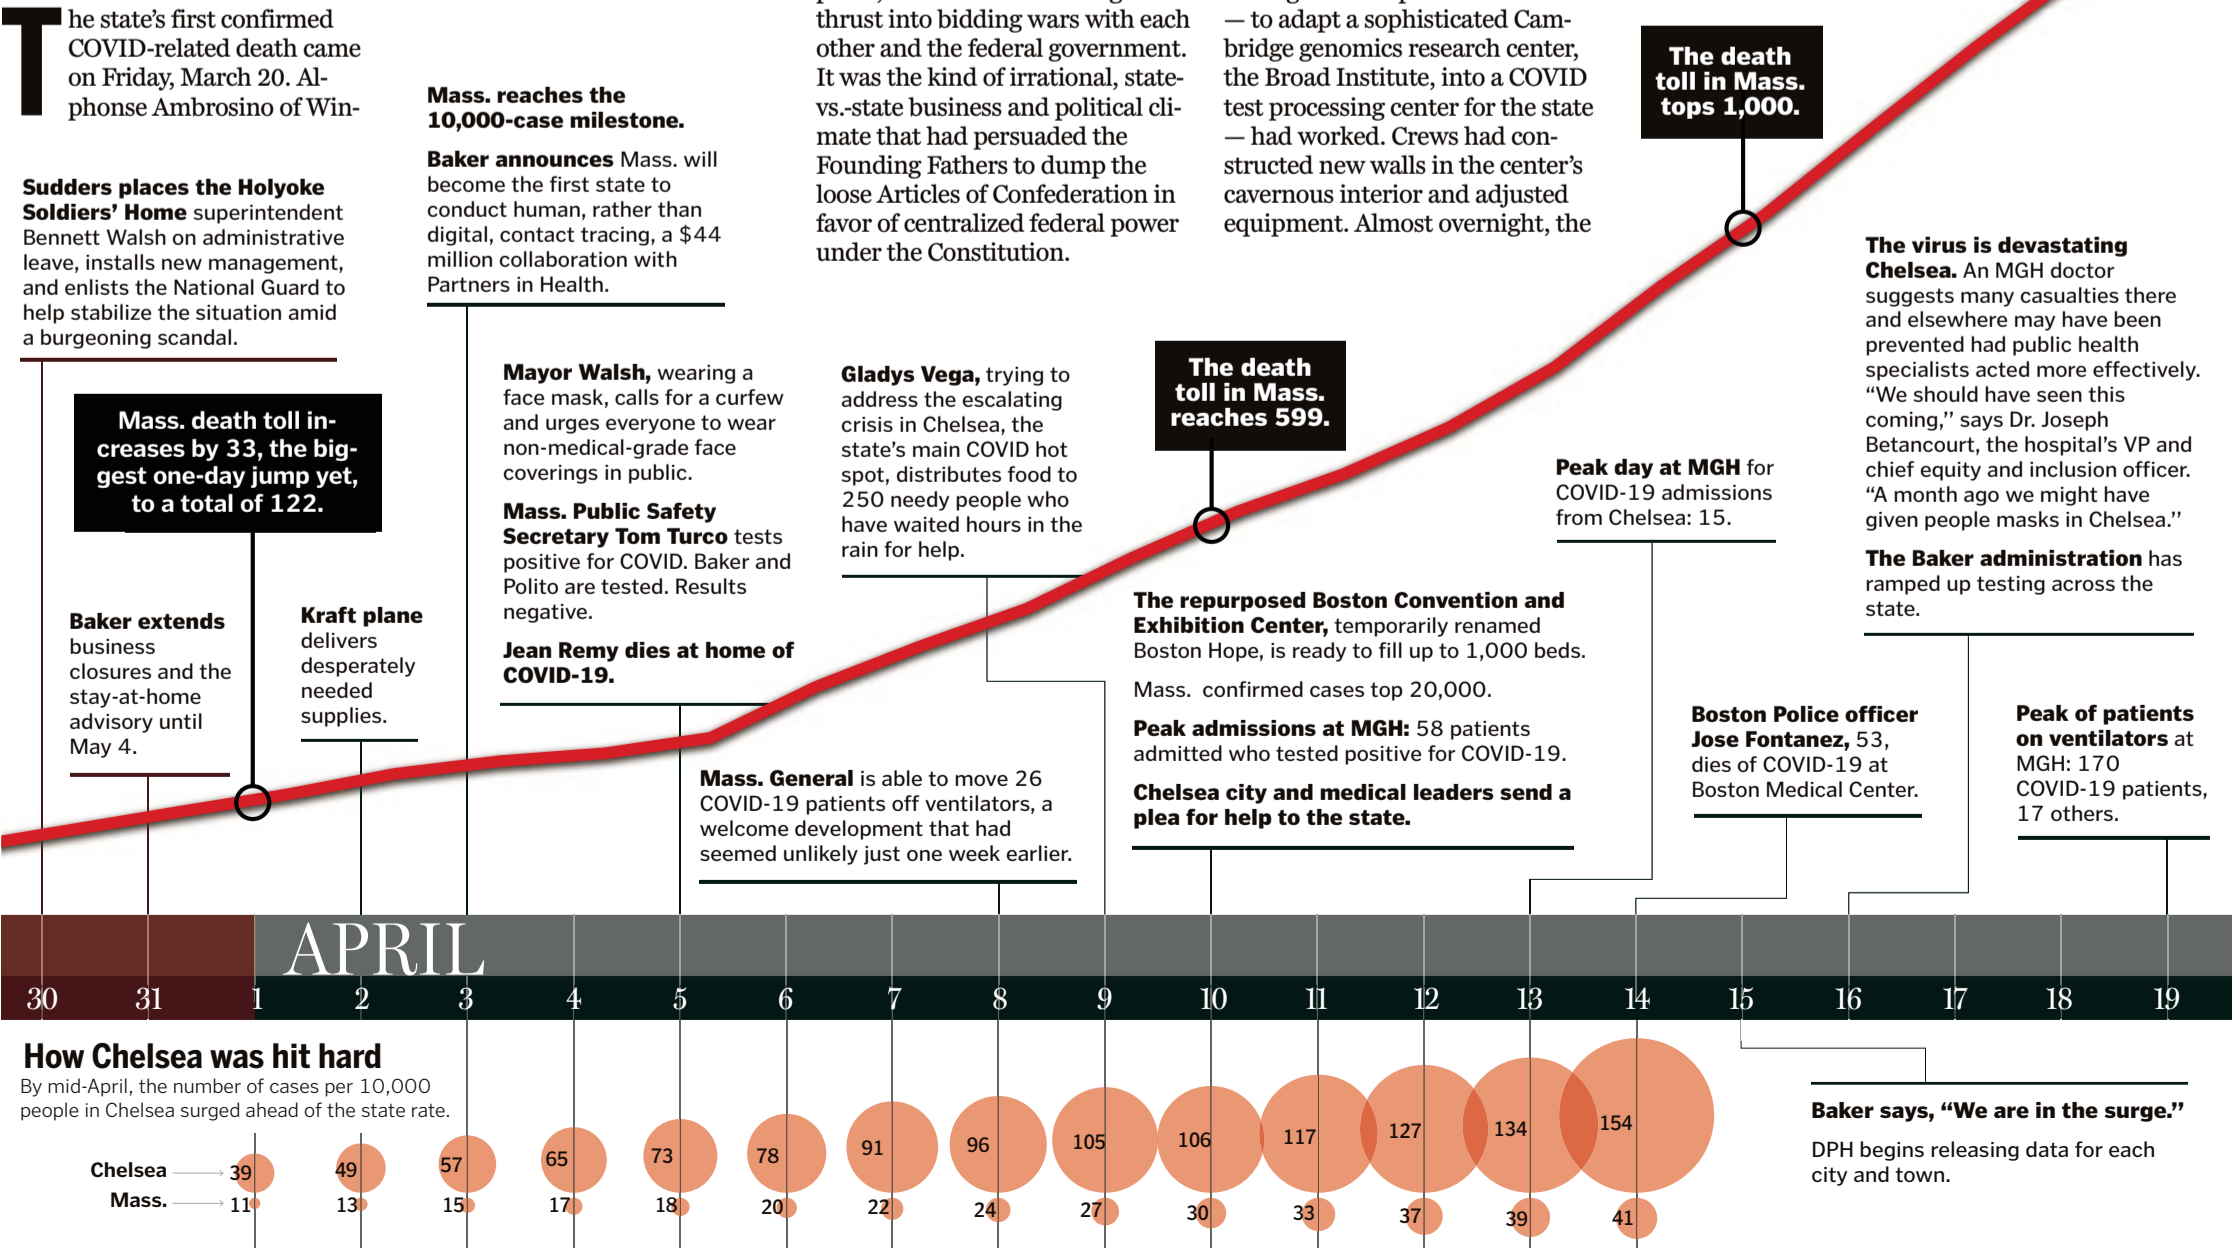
The state's first confirmed COVID-related death came on Friday, March 20. Alphonse Ambrosino of Win-

thrust into bidding wars with each other and the federal government. It was the kind of irrational, state-vs.-state business and political climate that had persuaded the Founding Fathers to dump the loose Articles of Confederation in favor of centralized federal power under the Constitution.

— to adapt a sophisticated Cambridge genomics research center, the Broad Institute, into a COVID test processing center for the state — had worked. Crews had constructed new walls in the center's cavernous interior and adjusted equipment. Almost overnight, the

The death toll in Mass. tops 1,000.

Sudders places the Holyoke Soldiers' Home superintendent Bennett Walsh on administrative leave, installs new management, and enlists the National Guard to help stabilize the situation amid a burgeoning scandal.

Mass. reaches the 10,000-case milestone.

Baker announces Mass. will become the first state to conduct human, rather than digital, contact tracing, a $44 million collaboration with Partners in Health.

Mass. death toll increases by 33, the biggest one-day jump yet, to a total of 122.

Mayor Walsh, wearing a face mask, calls for a curfew and urges everyone to wear non-medical-grade face coverings in public.

Mass. Public Safety Secretary Tom Turco tests positive for COVID. Baker and Polito are tested. Results negative.

Jean Remy dies at home of COVID-19.

Gladys Vega, trying to address the escalating crisis in Chelsea, the state's main COVID hot spot, distributes food to 250 needy people who have waited hours in the rain for help.

The death toll in Mass. reaches 599.

The virus is devastating Chelsea. An MGH doctor suggests many casualties there and elsewhere may have been prevented had public health specialists acted more effectively. "We should have seen this coming," says Dr. Joseph Betancourt, the hospital's VP and chief equity and inclusion officer. "A month ago we might have given people masks in Chelsea."

The Baker administration has ramped up testing across the state.

Peak day at MGH for COVID-19 admissions from Chelsea: 15.

Baker extends business closures and the stay-at-home advisory until May 4.

Kraft plane delivers desperately needed supplies.

The repurposed Boston Convention and Exhibition Center, temporarily renamed Boston Hope, is ready to fill up to 1,000 beds.

Mass. confirmed cases top 20,000.

Peak admissions at MGH: 58 patients admitted who tested positive for COVID-19.

Chelsea city and medical leaders send a plea for help to the state.

Boston Police officer Jose Fontanez, 53, dies of COVID-19 at Boston Medical Center.

Peak of patients on ventilators at MGH: 170 COVID-19 patients, 17 others.

Mass. General is able to move 26 COVID-19 patients off ventilators, a welcome development that had seemed unlikely just one week earlier.

APRIL

30 31 1 2 3 4 5 6 7 8 9 10 11 12 13 14 15 16 17 18 19

How Chelsea was hit hard

By mid-April, the number of cases per 10,000 people in Chelsea surged ahead of the state rate.

Baker says, "We are in the surge."

DPH begins releasing data for each city and town.

| | | | | | | | | | | | | | |
|---|---|---|---|---|---|---|---|---|---|---|---|---|---|
| Chelsea | 39 | 49 | 57 | 65 | 73 | 78 | 91 | 96 | 105 | 106 | 117 | 127 | 134 | 154 |
| Mass. | 11 | 13 | 15 | 17 | 18 | 20 | 22 | 24 | 27 | 30 | 33 | 37 | 39 | 41 |